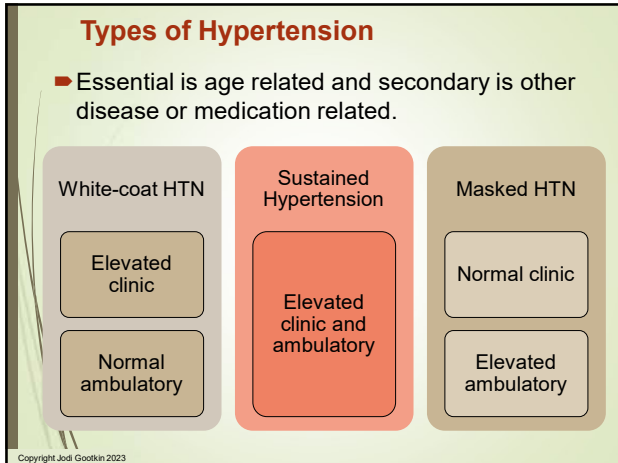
Types of Hypertension

Essential is age related and secondary is other disease or medication related.

White-coat HTN

Elevated clinic

Normal ambulatory

Sustained Hypertension

Elevated clinic and ambulatory

Masked HTN

Normal clinic

Elevated ambulatory

Copyright Jodi Gootkin 2023